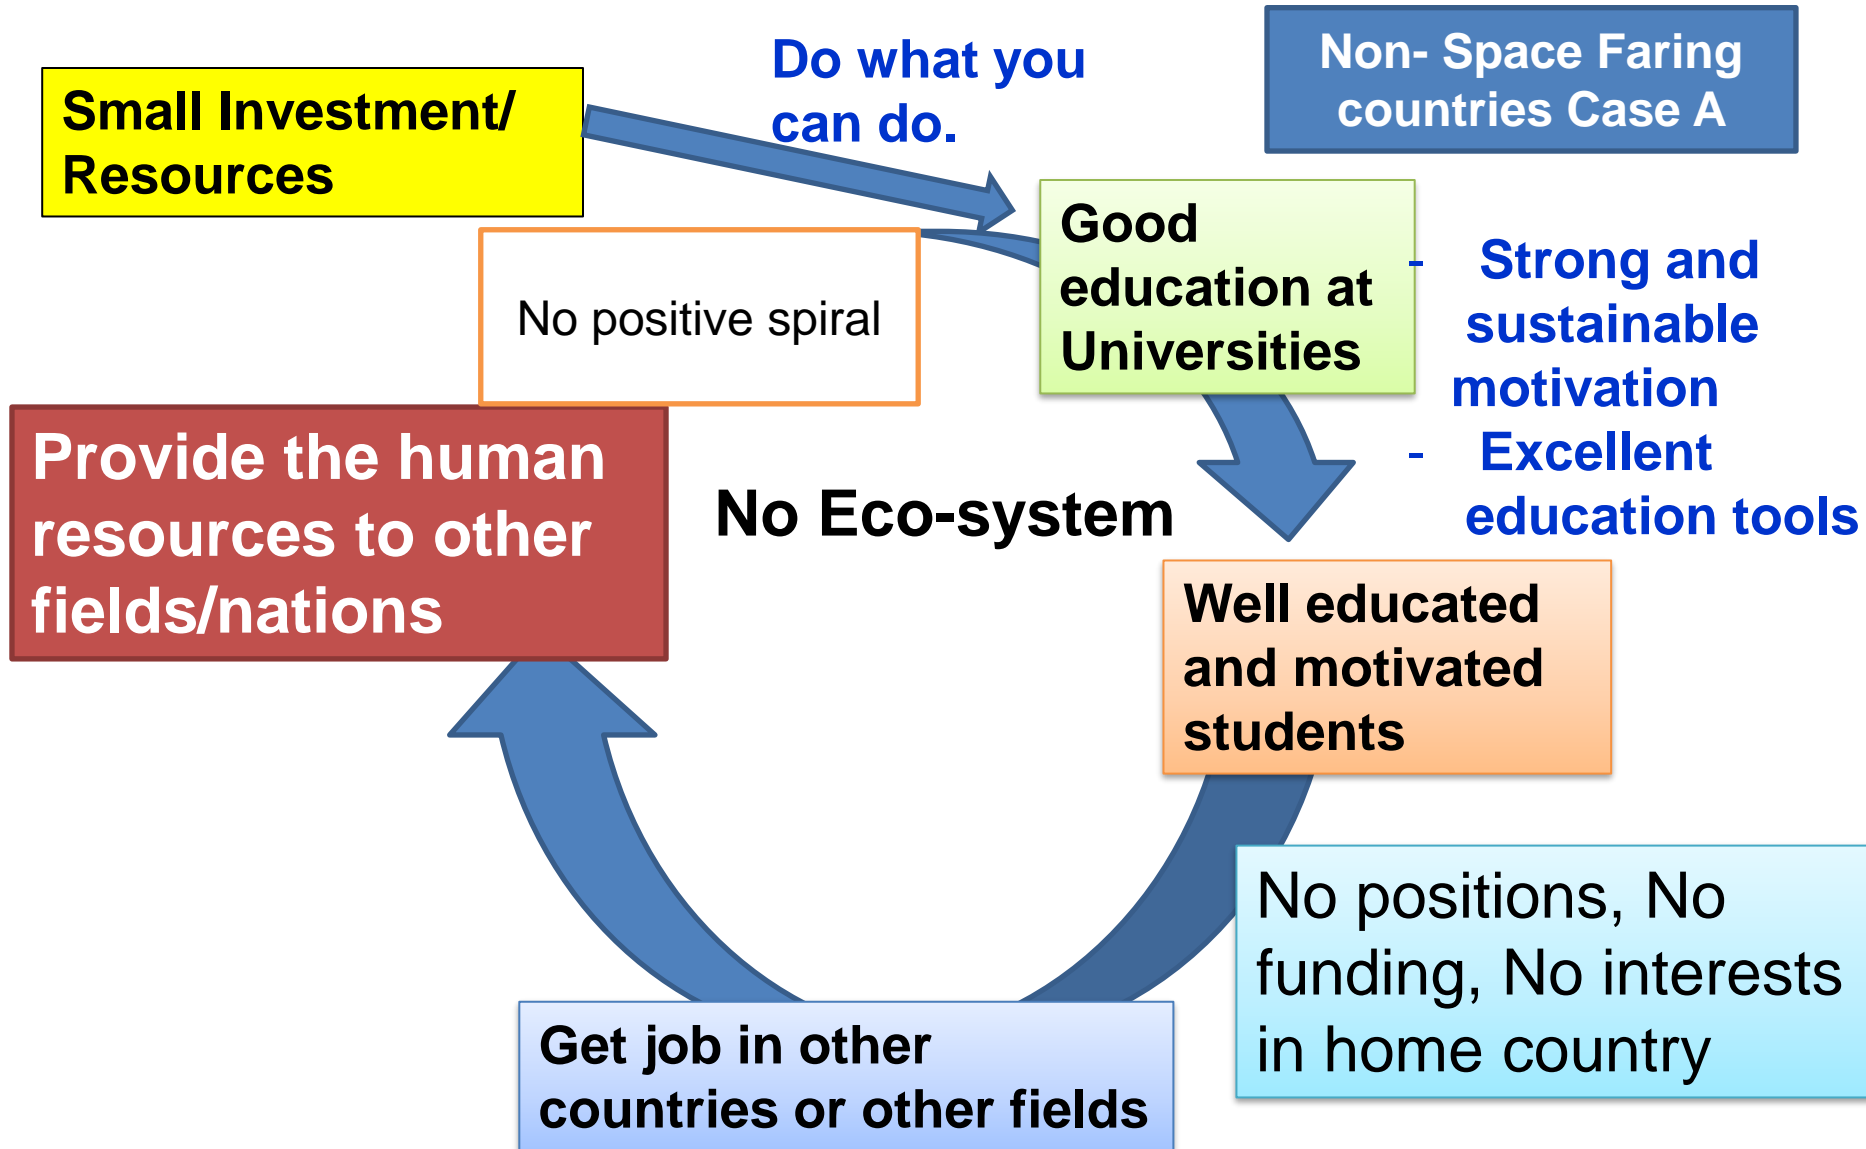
Small Investment/ Resources

Do what you can do.

Non- Space Faring countries Case A

No positive spiral

Good education at Universities

- Strong and sustainable motivation
- Excellent education tools

Provide the human resources to other fields/nations

No Eco-system

Well educated and motivated students

No positions, No funding, No interests in home country

Get job in other countries or other fields